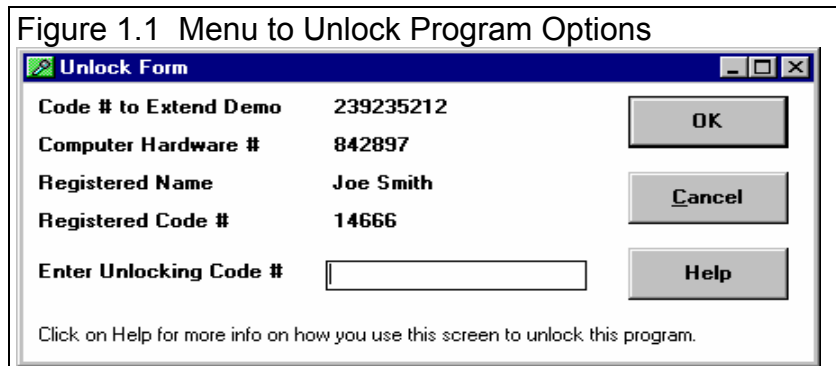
Figure 1.1 Menu to Unlock Program Options

Unlock Form

Code # to Extend Demo 239235212

Computer Hardware # 842897

Registered Name Joe Smith

Registered Code # 14666

Enter Unlocking Code #

OK

Cancel

Help

Click on Help for more info on how you use this screen to unlock this program.